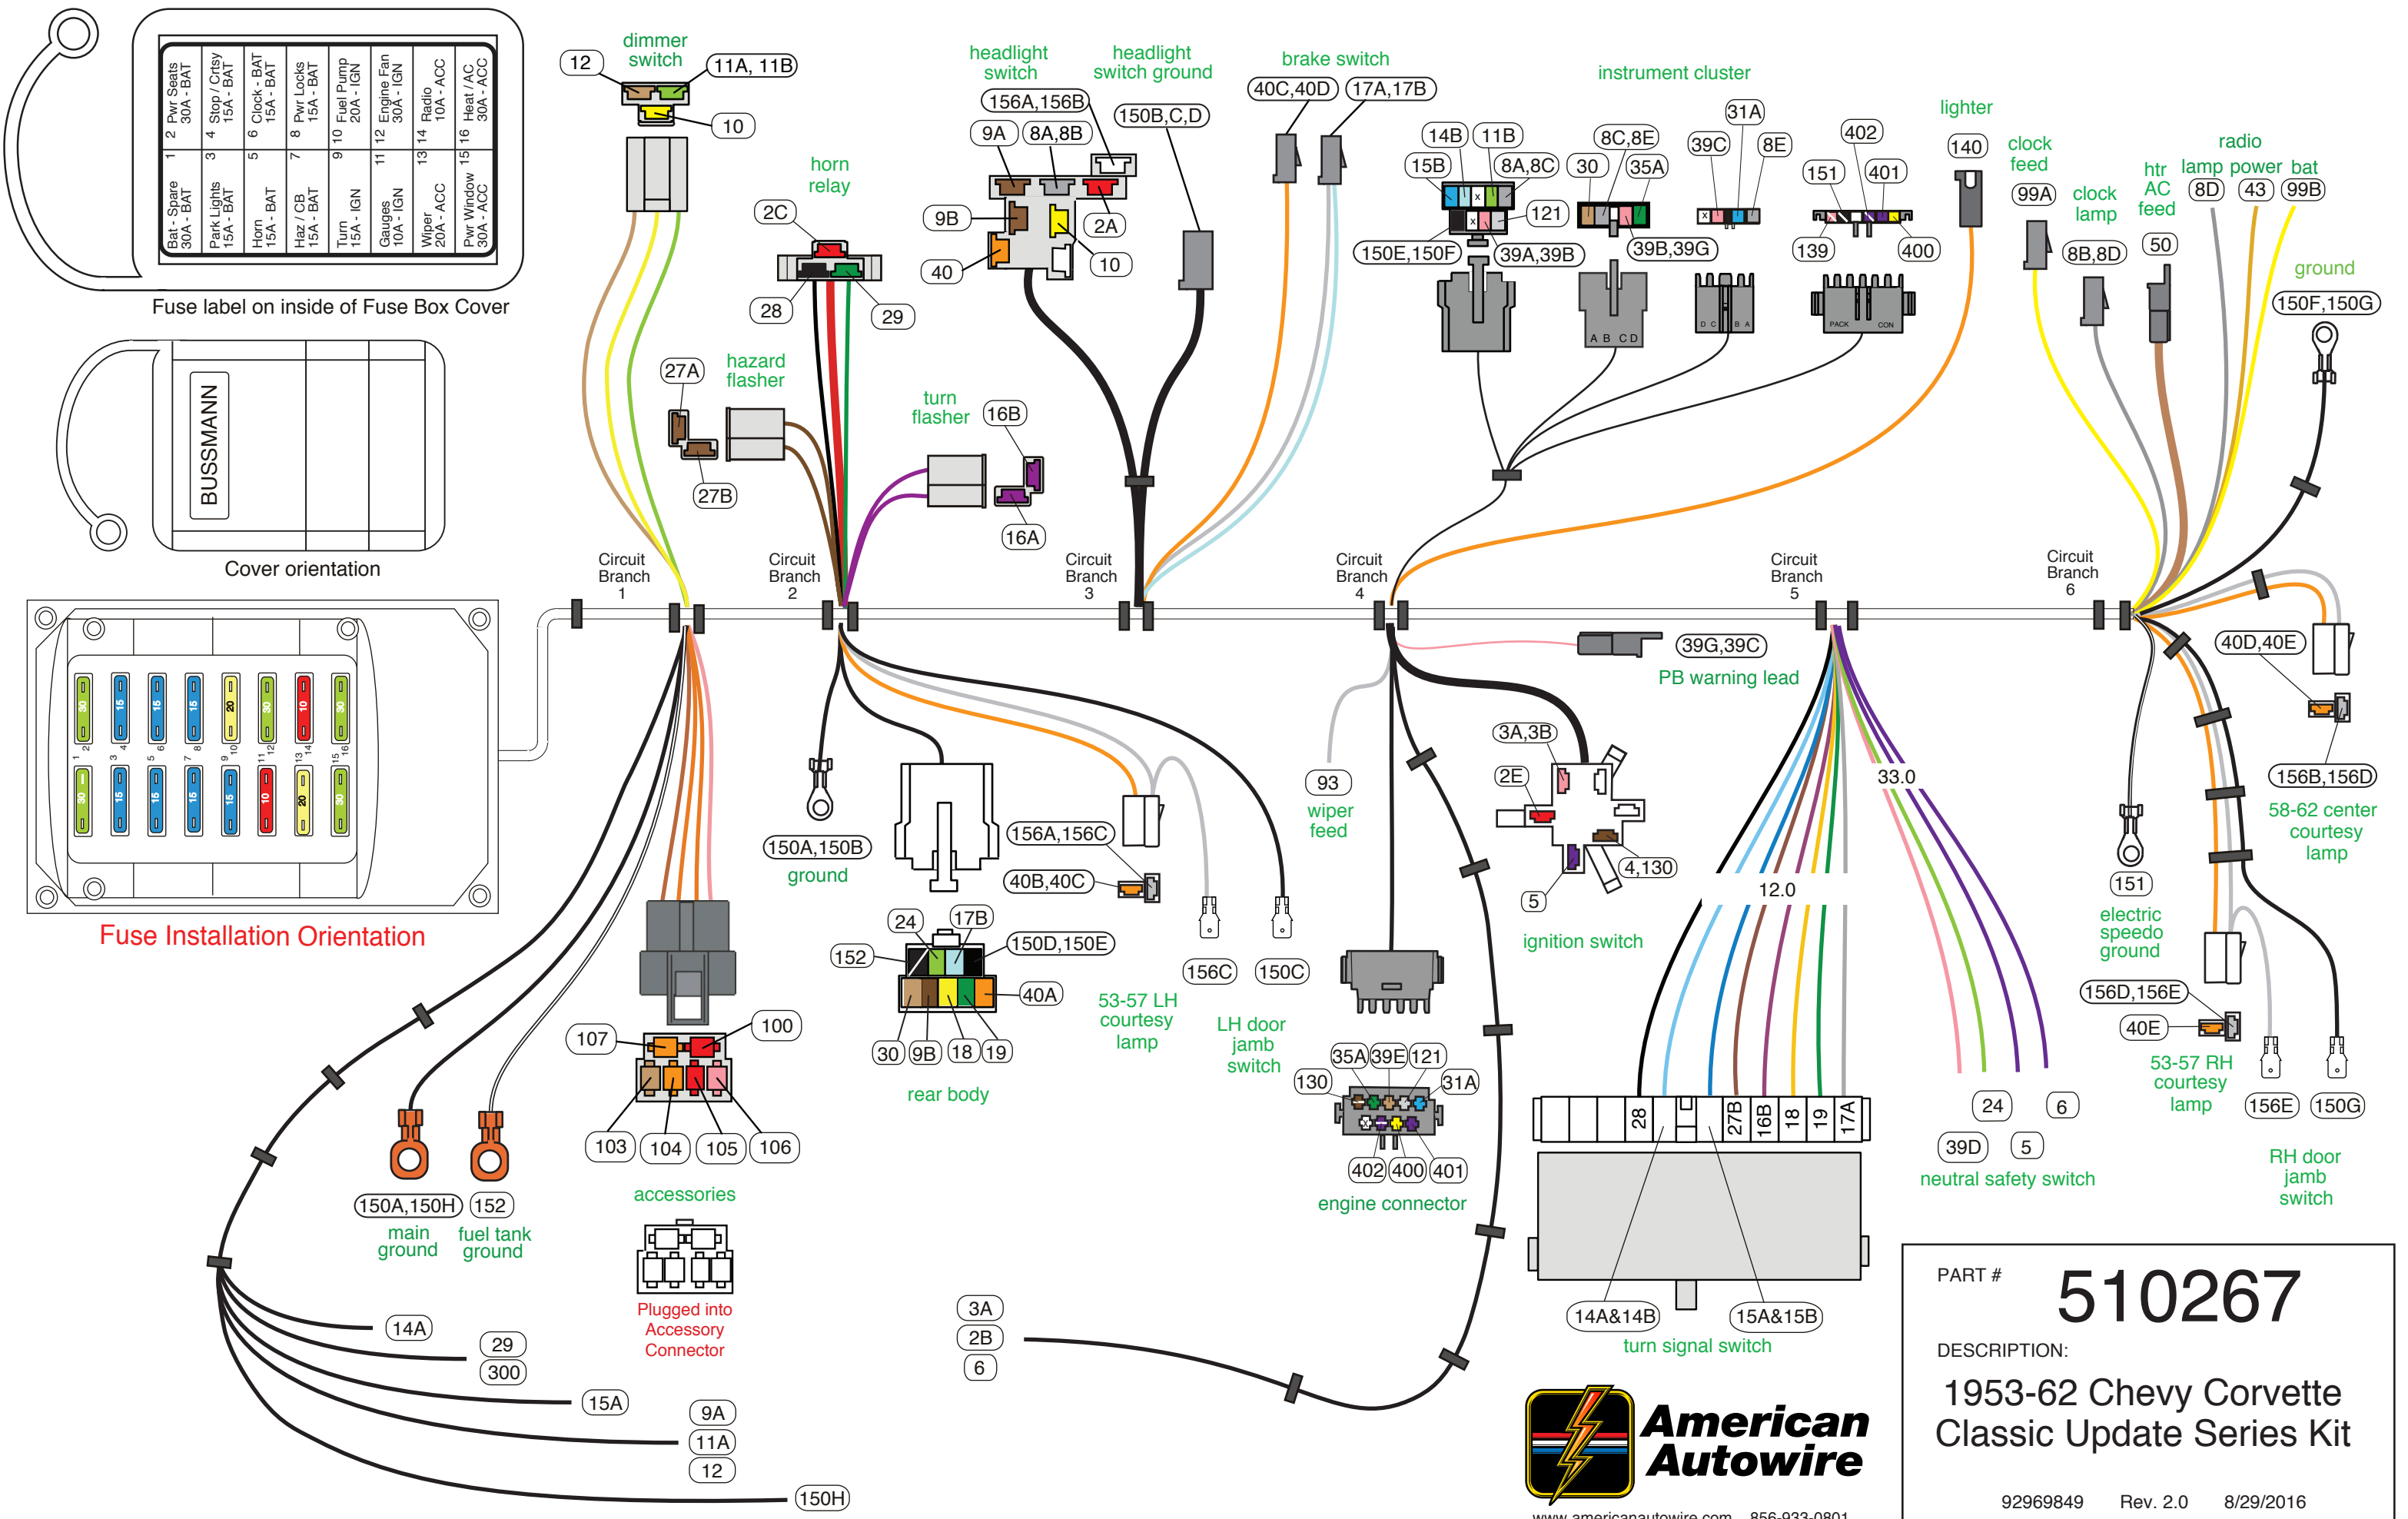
2 Pwr Seats 30A - BAT
4 Stop / Crtsy 15A - BAT
6 Clock - BAT 15A - BAT
8 Pwr Locks 15A - BAT
10 Fuel Pump 20A - IGN
12 Engine Fan 30A - IGN
14 Radio 10A - ACC
16 Heat / AC 30A - ACC
1 Bat - Spare 30A - BAT
3 Park Lights 15A - BAT
5 Horn 15A - BAT
7 Haz / CB 15A - BAT
9 Turn 15A - IGN
11 Gauges 10A - IGN
13 Wiper 20A - ACC
15 Pwr Window 30A - ACC

Fuse label on inside of Fuse Box Cover

BUSSMANN

Cover orientation

Fuse Installation Orientation

dimmer switch
12
11A, 11B
10

horn relay
2C
28
29

hazard flasher
27A
27B

turn flasher
16B
16A

headlight switch
headlight switch ground
156A,156B
9A
8A,8B
150B,C,D
9B
2A
40
10

brake switch
40C,40D
17A,17B

instrument cluster
14B
11B
15B
8A,8C
30
8C,8E
35A
39C
31A
8E
402
151
401
121
150E,150F
39A,39B
39B,39G
139
400

lighter
140

clock feed
99A
clock lamp
8B,8D
htr AC feed
50
radio lamp power bat
8D
43
99B
ground
150F,150G

Circuit Branch 1
Circuit Branch 2
Circuit Branch 3
Circuit Branch 4
Circuit Branch 5
Circuit Branch 6

39G,39C
PB warning lead

40D,40E
156B,156D
58-62 center courtesy lamp

150A,150B
ground
156A,156C
40B,40C
24
17B
152
150D,150E
40A
30
9B
18
19
rear body
53-57 LH courtesy lamp
156C
150C
LH door jamb switch

93
wiper feed

3A,3B
2E
4,130
5
ignition switch

33.0
12.0

151
electric speedo ground
156D,156E
40E
53-57 RH courtesy lamp
156E
150G
RH door jamb switch

107
100
103
104
105
106
accessories
Plugged into Accessory Connector

150A,150H
152
main ground
fuel tank ground

35A
39E
121
130
31A
402
400
401
engine connector

28
27B
16B
18
19
17A
24
6
39D
5
neutral safety switch

14A&14B
15A&15B
turn signal switch

3A
2B
6

14A
29
300
15A
9A
11A
12
150H

American Autowire
www.americanautowire.com 856-933-0801

PART # 510267
DESCRIPTION:
1953-62 Chevy Corvette Classic Update Series Kit
92969849 Rev. 2.0 8/29/2016